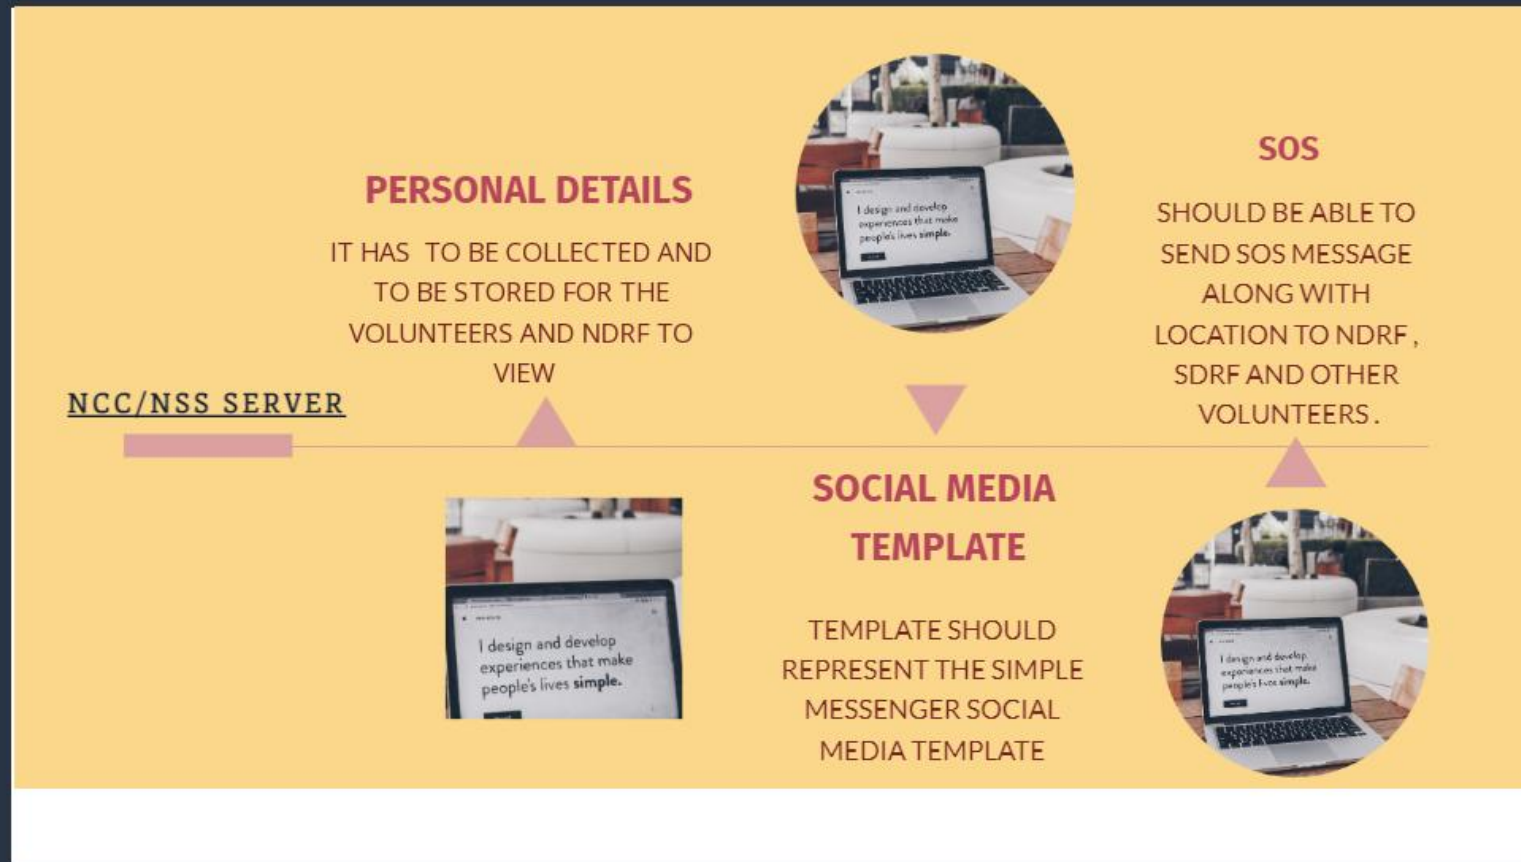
PERSONAL DETAILS

IT HAS TO BE COLLECTED AND TO BE STORED FOR THE VOLUNTEERS AND NDRF TO VIEW

I design and develop experiences that make people's lives simple.

SOS

SHOULD BE ABLE TO SEND SOS MESSAGE ALONG WITH LOCATION TO NDRF , SDRF AND OTHER VOLUNTEERS .

NCC/NSS SERVER

I design and develop experiences that make people's lives simple.

SOCIAL MEDIA TEMPLATE

TEMPLATE SHOULD REPRESENT THE SIMPLE MESSENGER SOCIAL MEDIA TEMPLATE

I design and develop experiences that make people's lives simple.